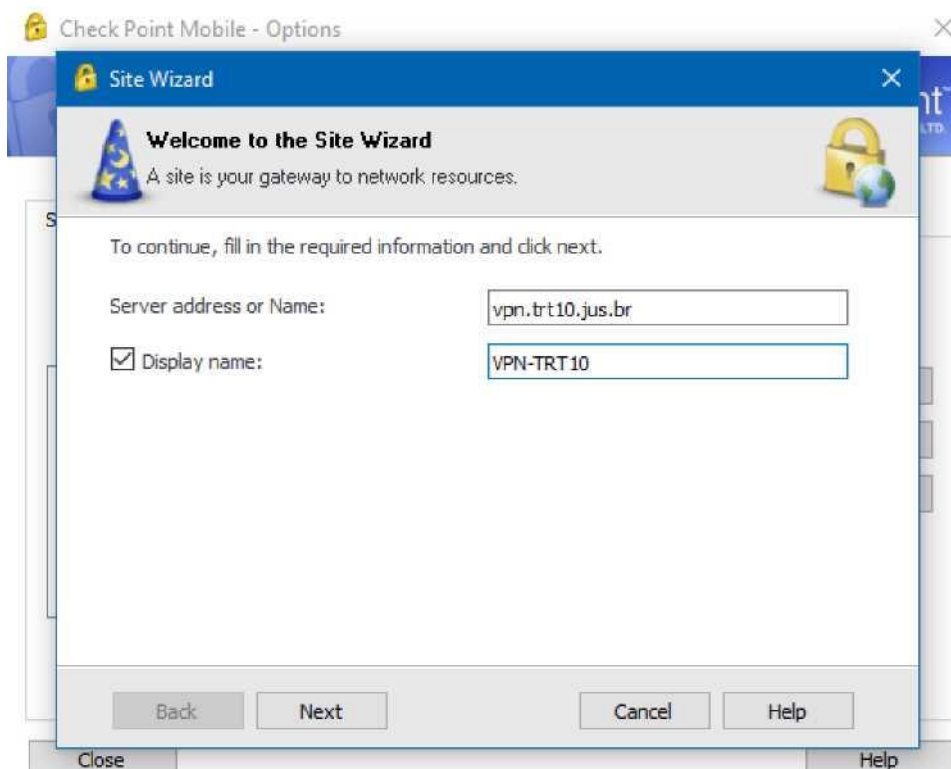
Check Point Mobile - Options

Site Wizard

Welcome to the Site Wizard

A site is your gateway to network resources.

To continue, fill in the required information and click next.

Server address or Name: vpn.trt10.jus.br

☑ Display name: VPN-TRT10

Back Next Cancel Help

Close Help